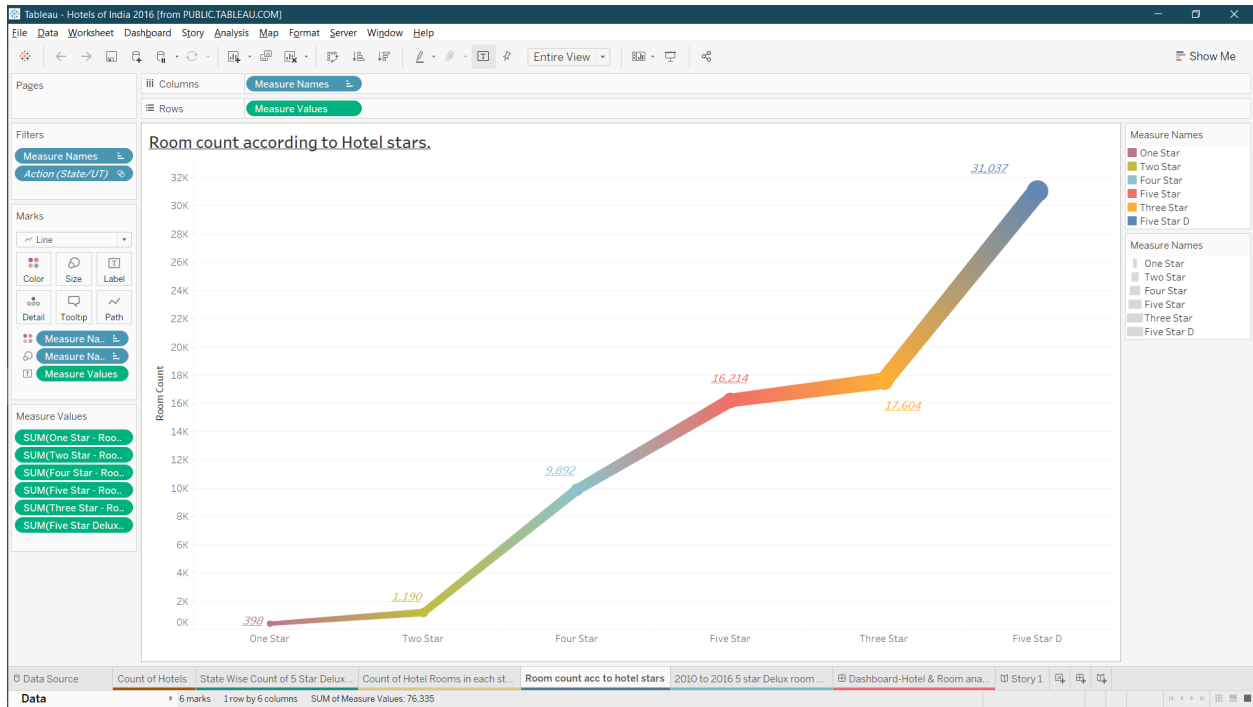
Tableau - Hotels of India 2016 [from PUBLIC.TABLEAU.COM]

File Data Worksheet Dashboard Story Analysis Map Format Server Window Help

Entire View

Show Me

Pages

Columns Measure Names

Rows Measure Values

Filters

Measure Names

Action (State/UT)

Marks

Line

Color Size Label

Detail Tooltip Path

Measure Na..

Measure Na..

Measure Values

Measure Values

SUM(One Star - Roo..

SUM(Two Star - Roo..

SUM(Four Star - Roo..

SUM(Five Star - Roo..

SUM(Three Star - Ro..

SUM(Five Star Delux..

Room count according to Hotel stars.

Room Count

32K
30K
28K
26K
24K
22K
20K
18K
16K
14K
12K
10K
8K
6K
4K
2K
0K

398
1,190
9,892
16,214
17,604
31,037

One Star Two Star Four Star Five Star Three Star Five Star D

Measure Names
One Star
Two Star
Four Star
Five Star
Three Star
Five Star D

Measure Names
One Star
Two Star
Four Star
Five Star
Three Star
Five Star D

Data Source | Count of Hotels | State Wise Count of 5 Star Delux... | Count of Hotel Rooms in each st... | Room count acc to hotel stars | 2010 to 2016 5 star Delux room ... | Dashboard-Hotel & Room ana... | Story 1

Data | 6 marks | 1 row by 6 columns | SUM of Measure Values: 76,335